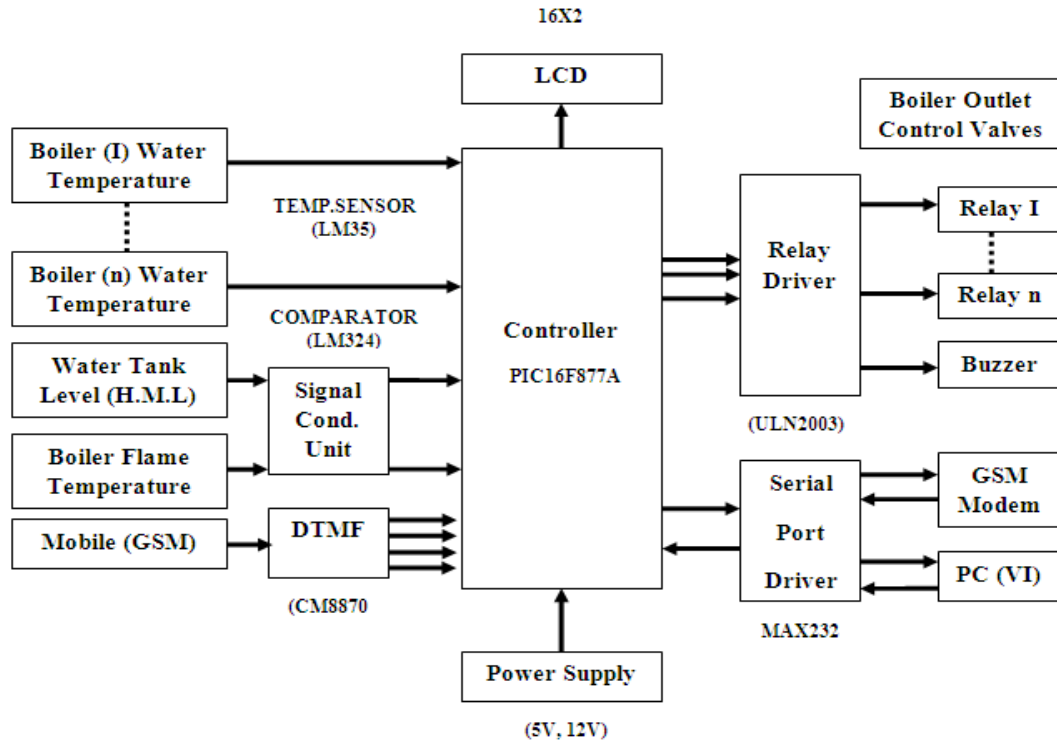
16X2

LCD

Boiler Outlet Control Valves

Boiler (I) Water Temperature

TEMP.SENSOR (LM35)

Boiler (n) Water Temperature

COMPARATOR (LM324)

Water Tank Level (H.M.L)

Signal Cond. Unit

Boiler Flame Temperature

Mobile (GSM)

DTMF

(CM8870

Controller

PIC16F877A

Relay Driver

Relay I

Relay n

Buzzer

(ULN2003)

Serial Port Driver

GSM Modem

PC (VI)

MAX232

Power Supply

(5V, 12V)